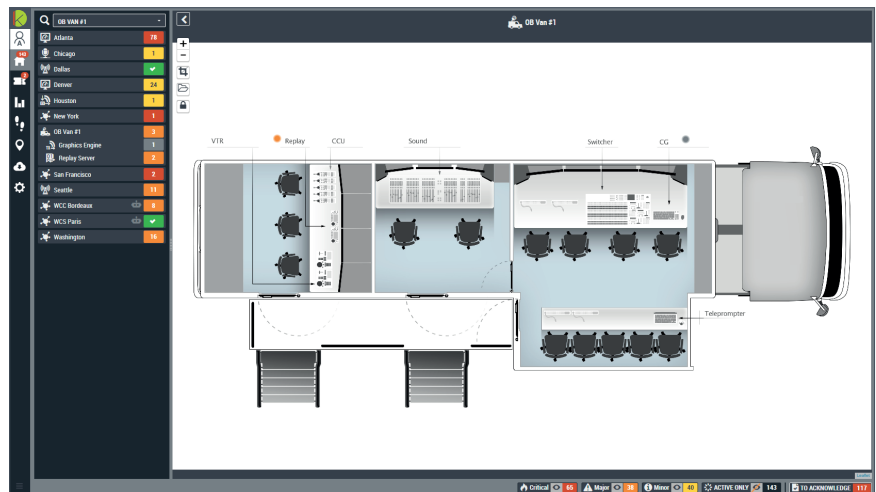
OB VAN #1

| Site | Count |
|---|---|
| Atlanta | 78 |
| Chicago | 1 |
| Dallas | ✔ |
| Denver | 24 |
| Houston | 1 |
| New York | 1 |
| OB Van #1 | 3 |
| Graphics Engine | 1 |
| Replay Server | 2 |
| San Francisco | 2 |
| Seattle | 11 |
| WCC Bordeaux | 8 |
| WCS Paris | ✔ |
| Washington | 16 |

OB Van #1

VTR
Replay
CCU
Sound
Switcher
CG
Teleprompter

Critical 65
Major 36
Minor 40
ACTIVE ONLY 143
TO ACKNOWLEDGE 117